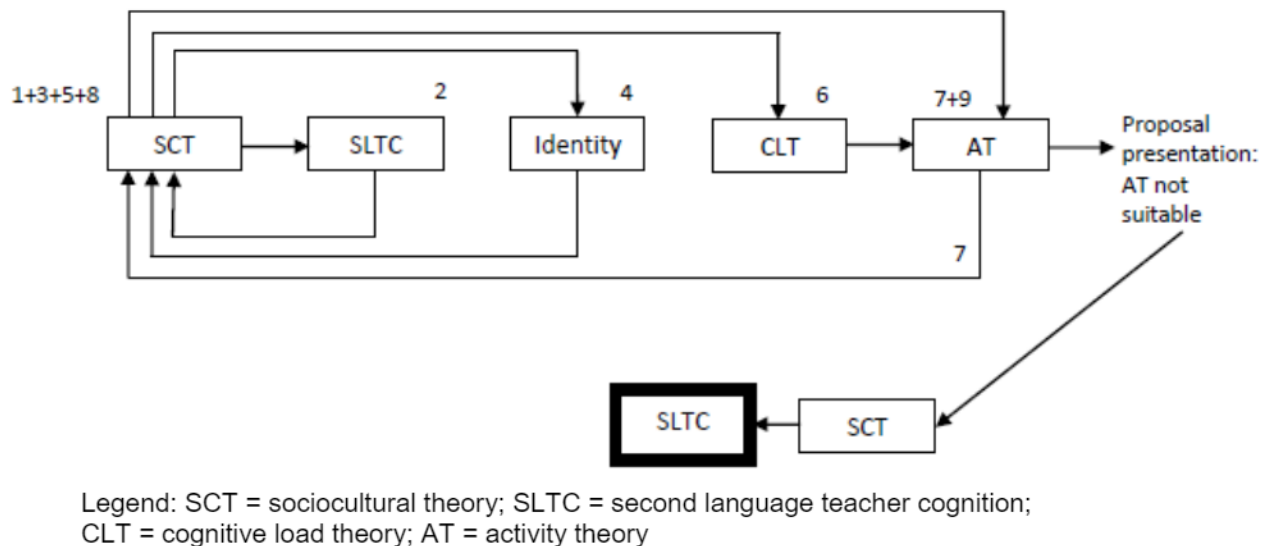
1+3+5+8

SCT

2

SLTC

4

Identity

6

CLT

7+9

AT

Proposal presentation: AT not suitable

7

SLTC

SCT

Legend: SCT = sociocultural theory; SLTC = second language teacher cognition; CLT = cognitive load theory; AT = activity theory